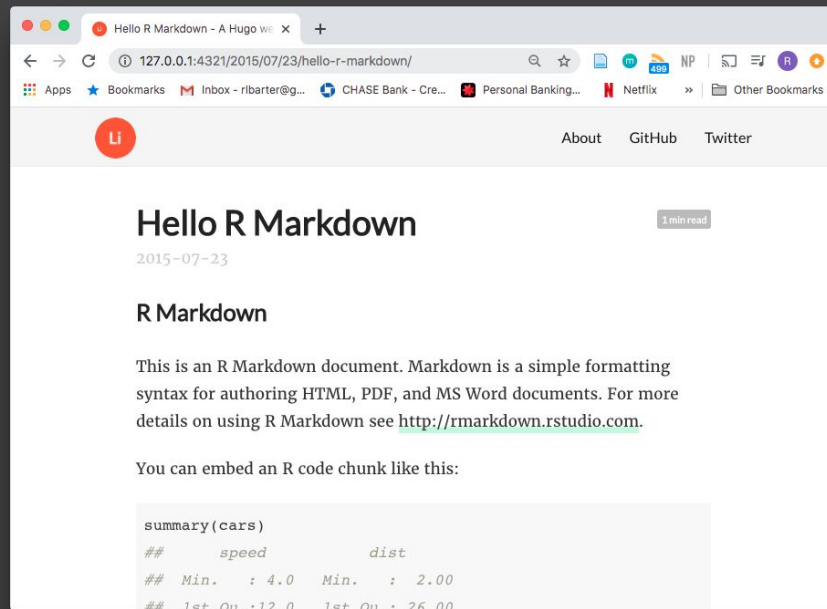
Hello R Markdown - A Hugo we ×
+
127.0.0.1:4321/2015/07/23/hello-r-markdown/
m
499
NP
R
Apps
Bookmarks
Inbox - rlbarter@g...
CHASE Bank - Cre...
Personal Banking...
Netflix
»
Other Bookmarks

Li
About
GitHub
Twitter

Hello R Markdown
1 min read
2015-07-23

R Markdown

This is an R Markdown document. Markdown is a simple formatting syntax for authoring HTML, PDF, and MS Word documents. For more details on using R Markdown see http://rmarkdown.rstudio.com.

You can embed an R code chunk like this:

summary(cars)
## speed dist
## Min. : 4.0 Min. : 2.00
## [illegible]